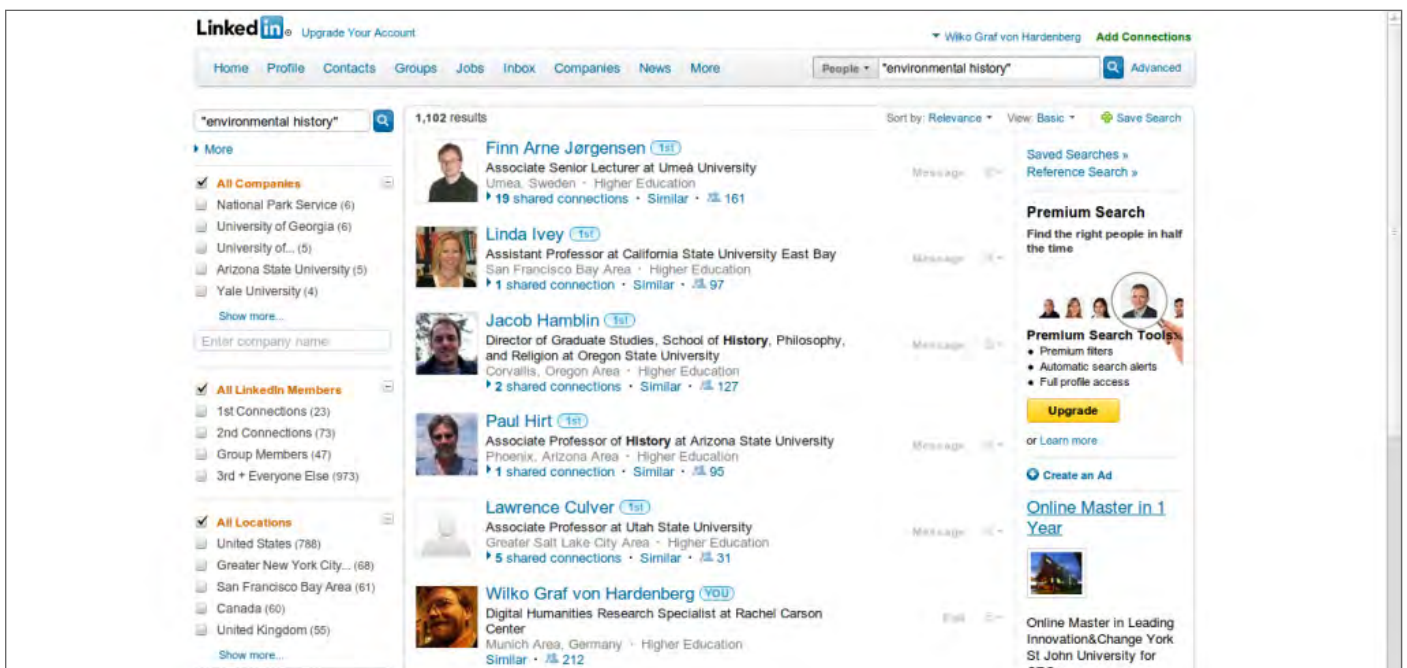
Linked in Upgrade Your Account

Wilko Graf von Hardenberg Add Connections

Home Profile Contacts Groups Jobs Inbox Companies News More

People "environmental history" Advanced

"environmental history"

More

All Companies
National Park Service (6)
University of Georgia (6)
University of... (5)
Arizona State University (5)
Yale University (4)
Show more...
Enter company name

All LinkedIn Members
1st Connections (23)
2nd Connections (73)
Group Members (47)
3rd + Everyone Else (973)

All Locations
United States (788)
Greater New York City... (68)
San Francisco Bay Area (61)
Canada (60)
United Kingdom (55)
Show more...

1,102 results

Sort by: Relevance View: Basic Save Search

Finn Arne Jørgensen 1st
Associate Senior Lecturer at Umeå University
Umea, Sweden · Higher Education
19 shared connections · Similar · 161
Message

Linda Ivey 1st
Assistant Professor at California State University East Bay
San Francisco Bay Area · Higher Education
1 shared connection · Similar · 97
Message

Jacob Hamblin 1st
Director of Graduate Studies, School of History, Philosophy, and Religion at Oregon State University
Corvallis, Oregon Area · Higher Education
2 shared connections · Similar · 127
Message

Paul Hirt 1st
Associate Professor of History at Arizona State University
Phoenix, Arizona Area · Higher Education
1 shared connection · Similar · 95
Message

Lawrence Culver 1st
Associate Professor at Utah State University
Greater Salt Lake City Area · Higher Education
5 shared connections · Similar · 31
Message

Wilko Graf von Hardenberg YOU
Digital Humanities Research Specialist at Rachel Carson Center
Munich Area, Germany · Higher Education
Similar · 212
Edit

Saved Searches »
Reference Search »

Premium Search
Find the right people in half the time

Premium Search Tools
• Premium filters
• Automatic search alerts
• Full profile access

Upgrade
or Learn more

Create an Ad

Online Master in 1 Year

Online Master in Leading Innovation&Change York St John University for